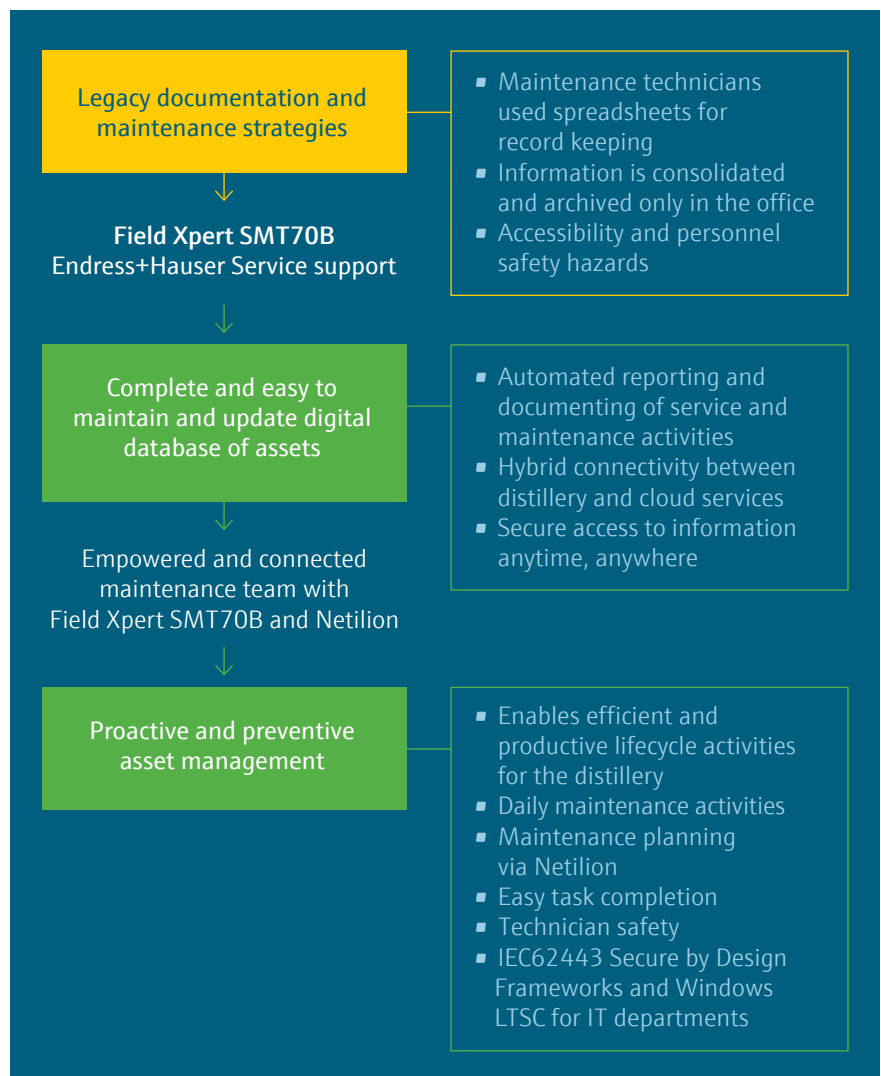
Legacy documentation and maintenance strategies

- Maintenance technicians used spreadsheets for record keeping
- Information is consolidated and archived only in the office
- Accessibility and personnel safety hazards

**Field Xpert SMT70B**
Endress+Hauser Service support

Complete and easy to maintain and update digital database of assets

- Automated reporting and documenting of service and maintenance activities
- Hybrid connectivity between distillery and cloud services
- Secure access to information anytime, anywhere

Empowered and connected maintenance team with Field Xpert SMT70B and Netilion

Proactive and preventive asset management

- Enables efficient and productive lifecycle activities for the distillery
- Daily maintenance activities
- Maintenance planning via Netilion
- Easy task completion
- Technician safety
- IEC62443 Secure by Design Frameworks and Windows LTSC for IT departments